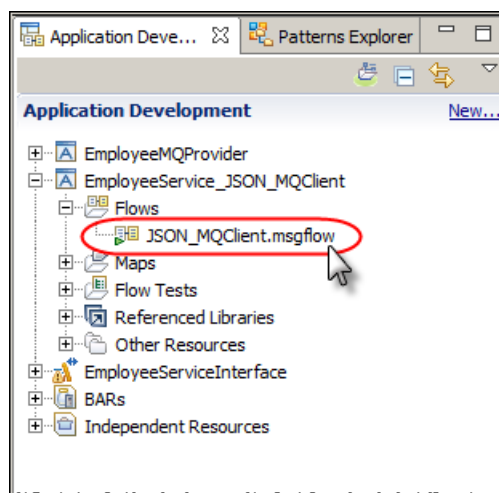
Application Deve...
Patterns Explorer

Application Development
New...

EmployeeMQProvider
EmployeeService_JSON_MQClient
Flows
JSON_MQClient.msgflow
Maps
Flow Tests
Referenced Libraries
Other Resources
EmployeeServiceInterface
BARs
Independent Resources